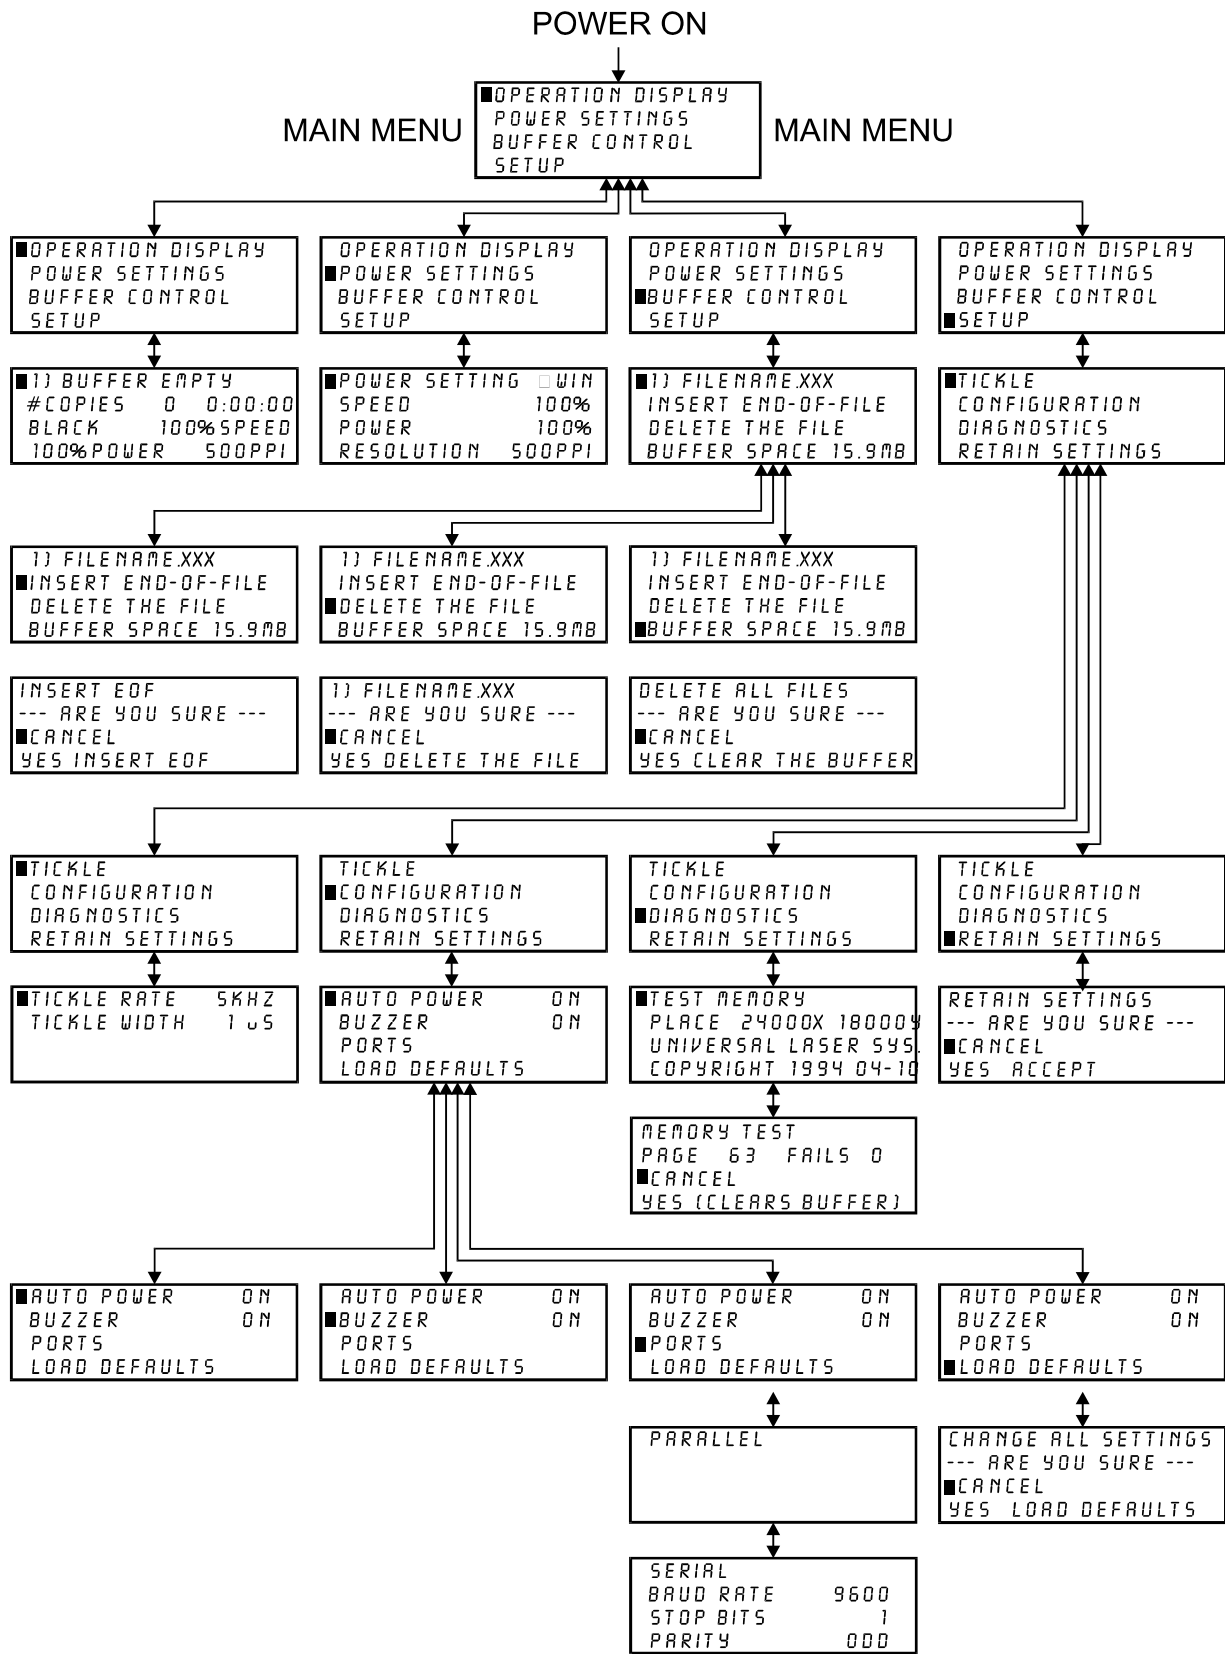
POWER ON

MAIN MENU

■OPERATION DISPLAY
POWER SETTINGS
BUFFER CONTROL
SETUP

MAIN MENU

■OPERATION DISPLAY
POWER SETTINGS
BUFFER CONTROL
SETUP

OPERATION DISPLAY
■POWER SETTINGS
BUFFER CONTROL
SETUP

OPERATION DISPLAY
POWER SETTINGS
■BUFFER CONTROL
SETUP

OPERATION DISPLAY
POWER SETTINGS
BUFFER CONTROL
■SETUP

■1) BUFFER EMPTY
#COPIES 0 0:00:00
BLACK 100% SPEED
100% POWER 500PPI

■POWER SETTING □WIN
SPEED 100%
POWER 100%
RESOLUTION 500PPI

■1) FILENAME.XXX
INSERT END-OF-FILE
DELETE THE FILE
BUFFER SPACE 15.9MB

■TICKLE
CONFIGURATION
DIAGNOSTICS
RETAIN SETTINGS

1) FILENAME.XXX
■INSERT END-OF-FILE
DELETE THE FILE
BUFFER SPACE 15.9MB

1) FILENAME.XXX
INSERT END-OF-FILE
■DELETE THE FILE
BUFFER SPACE 15.9MB

1) FILENAME.XXX
INSERT END-OF-FILE
DELETE THE FILE
■BUFFER SPACE 15.9MB

INSERT EOF
--- ARE YOU SURE ---
■CANCEL
YES INSERT EOF

1) FILENAME.XXX
--- ARE YOU SURE ---
■CANCEL
YES DELETE THE FILE

DELETE ALL FILES
--- ARE YOU SURE ---
■CANCEL
YES CLEAR THE BUFFER

■TICKLE
CONFIGURATION
DIAGNOSTICS
RETAIN SETTINGS

TICKLE
■CONFIGURATION
DIAGNOSTICS
RETAIN SETTINGS

TICKLE
CONFIGURATION
■DIAGNOSTICS
RETAIN SETTINGS

TICKLE
CONFIGURATION
DIAGNOSTICS
■RETAIN SETTINGS

■TICKLE RATE 5KHZ
TICKLE WIDTH 1 uS

■AUTO POWER ON
BUZZER ON
PORTS
LOAD DEFAULTS

■TEST MEMORY
PLACE 24000X 18000Y
UNIVERSAL LASER SYS.
COPYRIGHT 1994 04-10

RETAIN SETTINGS
--- ARE YOU SURE ---
■CANCEL
YES ACCEPT

MEMORY TEST
PAGE 63 FAILS 0
■CANCEL
YES (CLEARS BUFFER)

■AUTO POWER ON
BUZZER ON
PORTS
LOAD DEFAULTS

AUTO POWER ON
■BUZZER ON
PORTS
LOAD DEFAULTS

AUTO POWER ON
BUZZER ON
■PORTS
LOAD DEFAULTS

AUTO POWER ON
BUZZER ON
PORTS
■LOAD DEFAULTS

PARALLEL

CHANGE ALL SETTINGS
--- ARE YOU SURE ---
■CANCEL
YES LOAD DEFAULTS

SERIAL
BAUD RATE 9600
STOP BITS 1
PARITY ODD